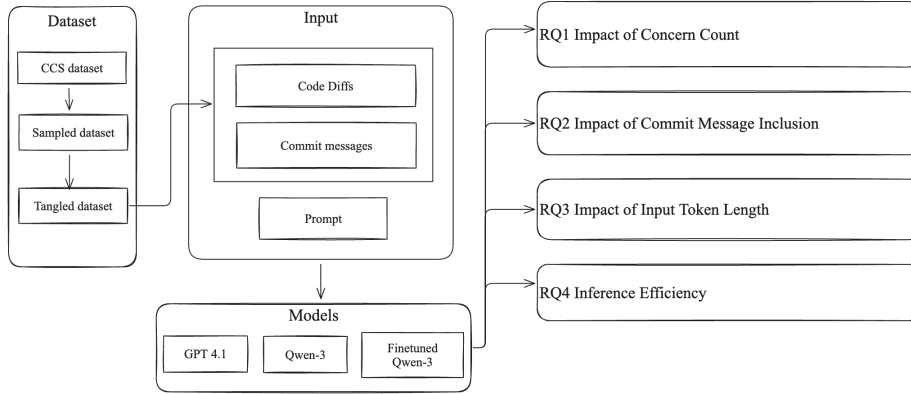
Dataset

CCS dataset

Sampled dataset

Tangled dataset

Input

Code Diffs

Commit messages

Prompt

Models

GPT 4.1

Qwen-3

Finetuned Qwen-3

RQ1 Impact of Concern Count

RQ2 Impact of Commit Message Inclusion

RQ3 Impact of Input Token Length

RQ4 Inference Efficiency